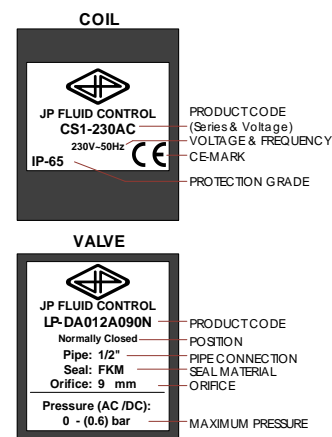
COIL

JP FLUID CONTROL
CS1-230AC
230V~50Hz
CE
IP-65

PRODUCT CODE
(Series & Voltage)
VOLTAGE & FREQUENCY
CE-MARK
PROTECTION GRADE

VALVE

JP FLUID CONTROL
LP-DA012A090N
Normally Closed
Pipe: 1/2"
Seal: FKM
Orifice: 9 mm
Pressure (AC /DC):
0 - (0.6) bar

PRODUCT CODE
POSITION
PIPE CONNECTION
SEAL MATERIAL
ORIFICE
MAXIMUM PRESSURE